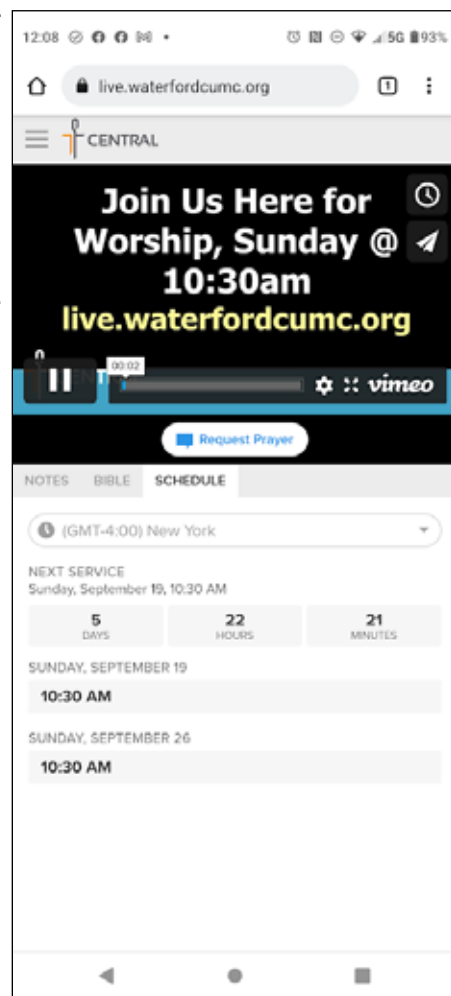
12:08 5G 93%

live.waterfordcumc.org

1

CENTRAL

Join Us Here for Worship, Sunday @ 10:30am
live.waterfordcumc.org

00:02

vimeo

Request Prayer

NOTES BIBLE SCHEDULE

(GMT-4:00) New York

NEXT SERVICE
Sunday, September 19, 10:30 AM

| 5 DAYS | 22 HOURS | 21 MINUTES |
|---|---|---|

SUNDAY, SEPTEMBER 19
10:30 AM

SUNDAY, SEPTEMBER 26
10:30 AM